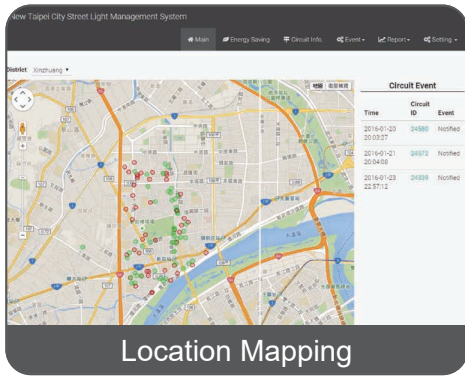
New Taipei City Street Light Management System

Main | Energy Saving | Circuit Info. | Event | Report | Setting

District: Xinzhuang

地圖 | 衛星圖像

Circuit Event

| Time | Circuit ID | Event |
|---|---|---|
| 2016-01-20 20:03:27 | 24580 | Notified |
| 2016-01-21 20:04:08 | 24372 | Notified |
| 2016-01-23 22:57:12 | 24339 | Notified |

Location Mapping